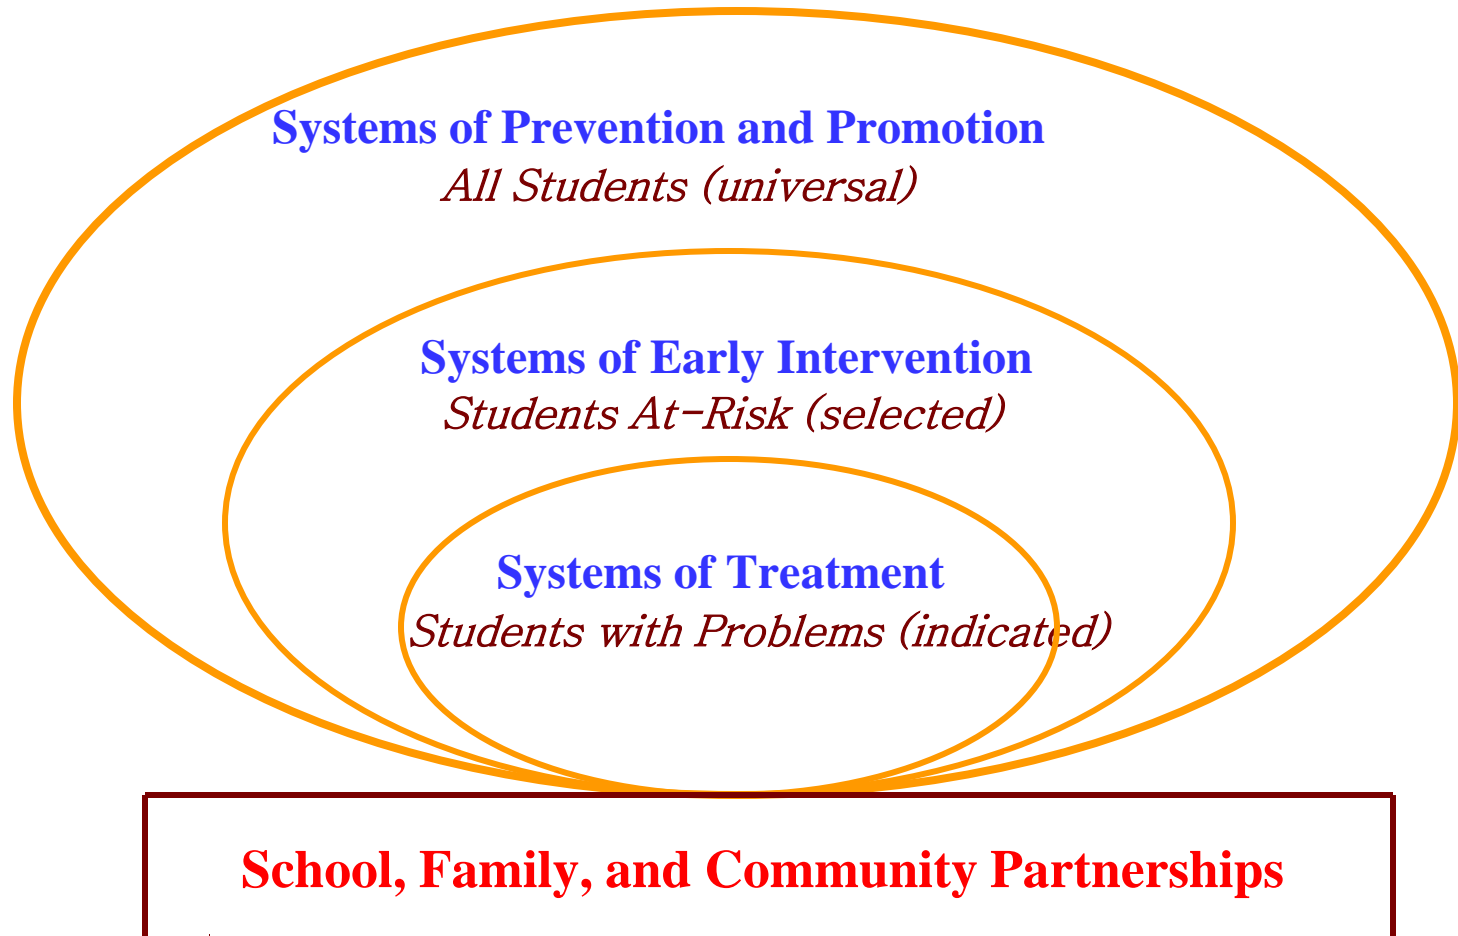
Systems of Prevention and Promotion
All Students (universal)

Systems of Early Intervention
Students At-Risk (selected)

Systems of Treatment
Students with Problems (indicated)

School, Family, and Community Partnerships